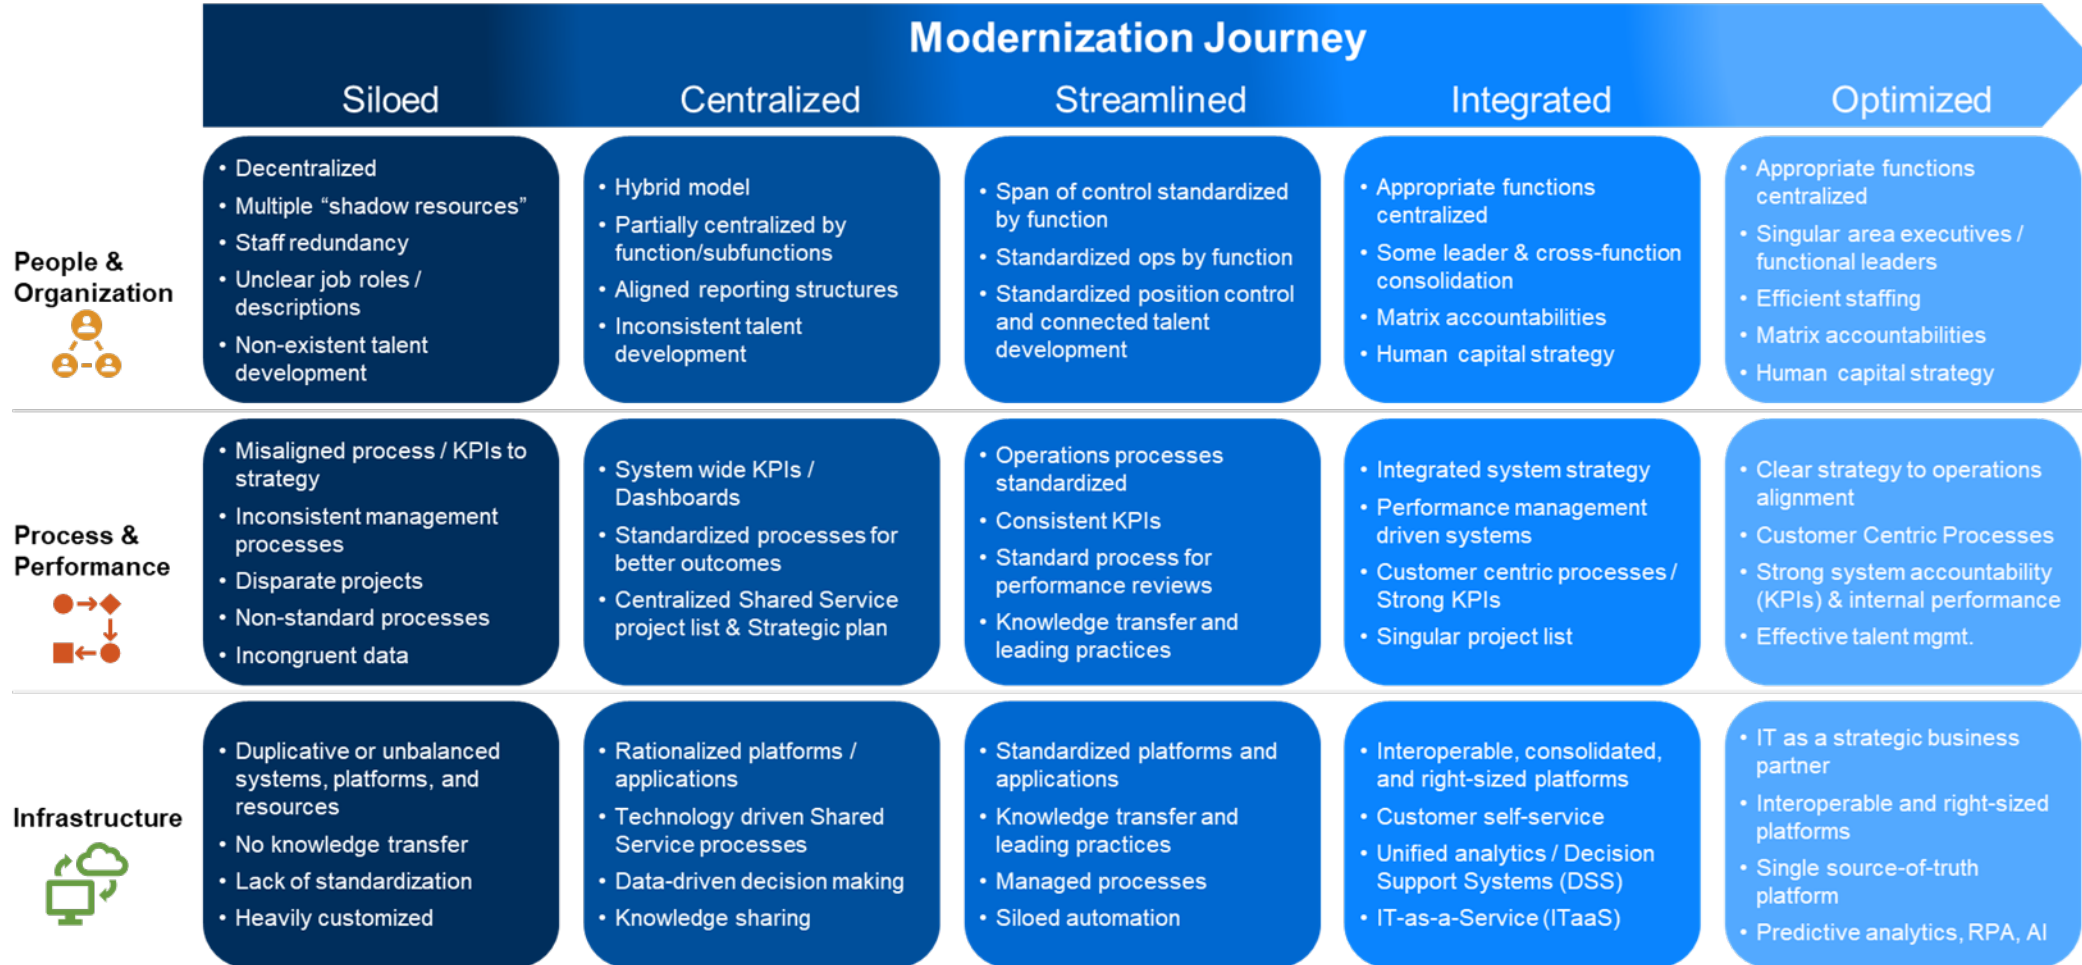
Modernization Journey

| | Siloed | Centralized | Streamlined | Integrated | Optimized |
|---|---|---|---|---|---|
| People & Organization | • Decentralized • Multiple “shadow resources” • Staff redundancy • Unclear job roles / descriptions • Non-existent talent development | • Hybrid model • Partially centralized by function/subfunctions • Aligned reporting structures • Inconsistent talent development | • Span of control standardized by function • Standardized ops by function • Standardized position control and connected talent development | • Appropriate functions centralized • Some leader & cross-function consolidation • Matrix accountabilities • Human capital strategy | • Appropriate functions centralized • Singular area executives / functional leaders • Efficient staffing • Matrix accountabilities • Human capital strategy |
| Process & Performance | • Misaligned process / KPIs to strategy • Inconsistent management processes • Disparate projects • Non-standard processes • Incongruent data | • System wide KPIs / Dashboards • Standardized processes for better outcomes • Centralized Shared Service project list & Strategic plan | • Operations processes standardized • Consistent KPIs • Standard process for performance reviews • Knowledge transfer and leading practices | • Integrated system strategy • Performance management driven systems • Customer centric processes / Strong KPIs • Singular project list | • Clear strategy to operations alignment • Customer Centric Processes • Strong system accountability (KPIs) & internal performance • Effective talent mgmt. |
| Infrastructure | • Duplicative or unbalanced systems, platforms, and resources • No knowledge transfer • Lack of standardization • Heavily customized | • Rationalized platforms / applications • Technology driven Shared Service processes • Data-driven decision making • Knowledge sharing | • Standardized platforms and applications • Knowledge transfer and leading practices • Managed processes • Siloed automation | • Interoperable, consolidated, and right-sized platforms • Customer self-service • Unified analytics / Decision Support Systems (DSS) • IT-as-a-Service (ITaaS) | • IT as a strategic business partner • Interoperable and right-sized platforms • Single source-of-truth platform • Predictive analytics, RPA, AI |